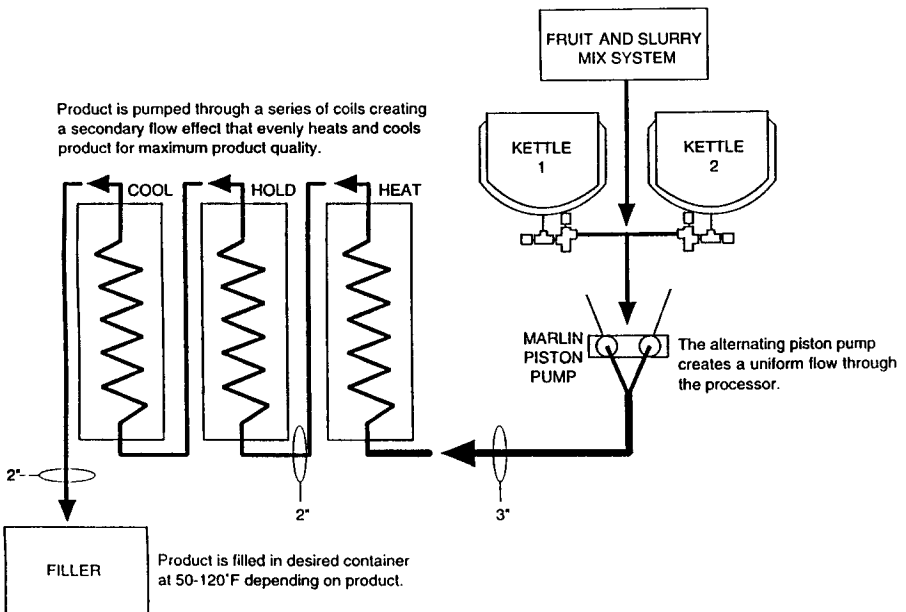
FRUIT AND SLURRY MIX SYSTEM

Product is pumped through a series of coils creating a secondary flow effect that evenly heats and cools product for maximum product quality.

KETTLE 1

KETTLE 2

COOL

HOLD

HEAT

MARLIN PISTON PUMP

The alternating piston pump creates a uniform flow through the processor.

2"

2"

3"

FILLER

Product is filled in desired container at 50-120°F depending on product.